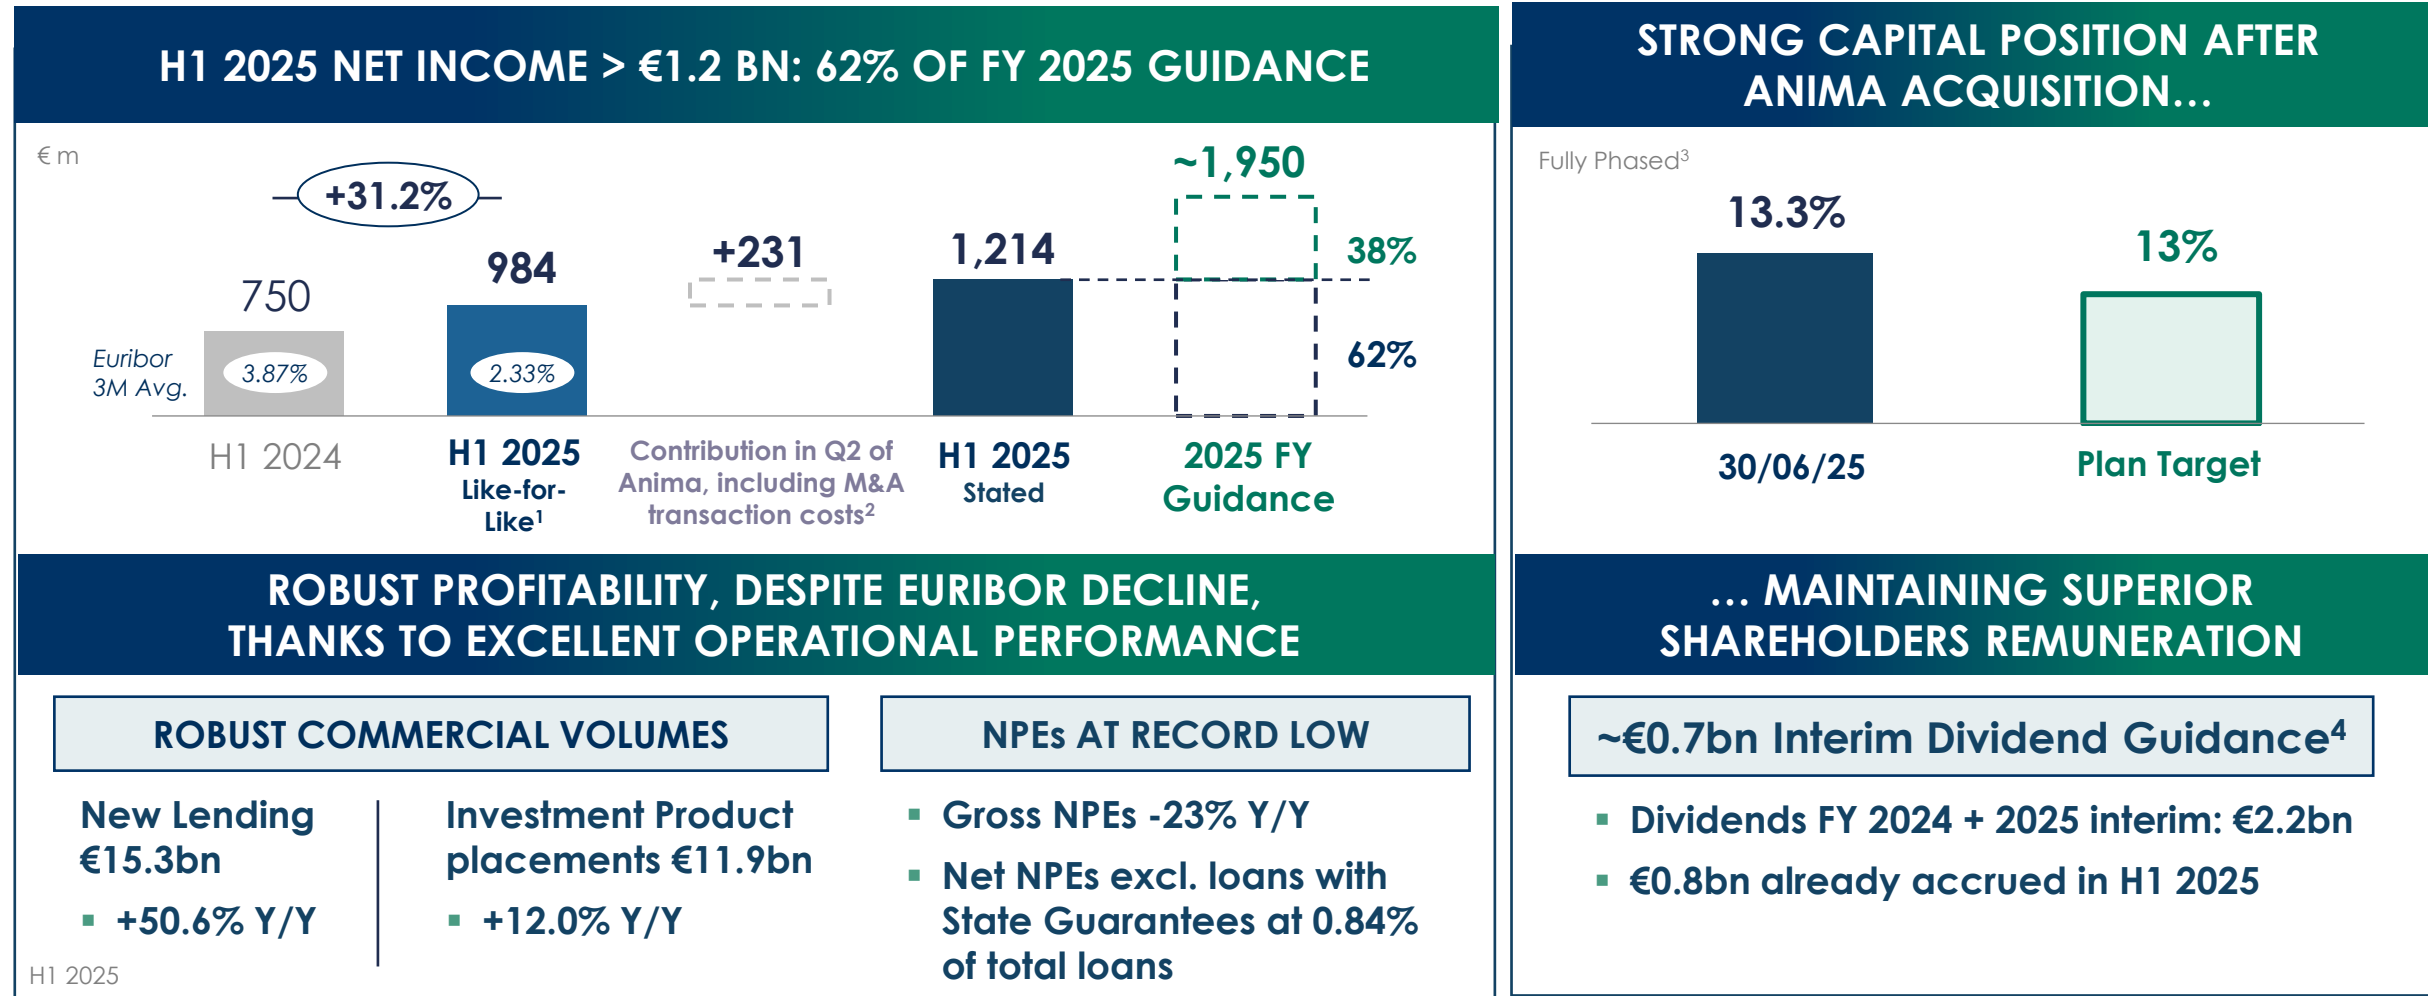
H1 2025 NET INCOME > €1.2 BN: 62% OF FY 2025 GUIDANCE

€ m

+31.2%

750

984

+231

1,214

~1,950

38%

62%

Euribor 3M Avg.

3.87%

2.33%

H1 2024

H1 2025 Like-for-Like$^1$

Contribution in Q2 of Anima, including M&A transaction costs$^2$

H1 2025 Stated

2025 FY Guidance

STRONG CAPITAL POSITION AFTER ANIMA ACQUISITION...

Fully Phased$^3$

13.3%

13%

30/06/25

Plan Target

ROBUST PROFITABILITY, DESPITE EURIBOR DECLINE, THANKS TO EXCELLENT OPERATIONAL PERFORMANCE

ROBUST COMMERCIAL VOLUMES

New Lending €15.3bn

+50.6% Y/Y

Investment Product placements €11.9bn

+12.0% Y/Y

H1 2025

NPEs AT RECORD LOW

Gross NPEs -23% Y/Y

Net NPEs excl. loans with State Guarantees at 0.84% of total loans

... MAINTAINING SUPERIOR SHAREHOLDERS REMUNERATION

~€0.7bn Interim Dividend Guidance$^4$

Dividends FY 2024 + 2025 interim: €2.2bn

€0.8bn already accrued in H1 2025